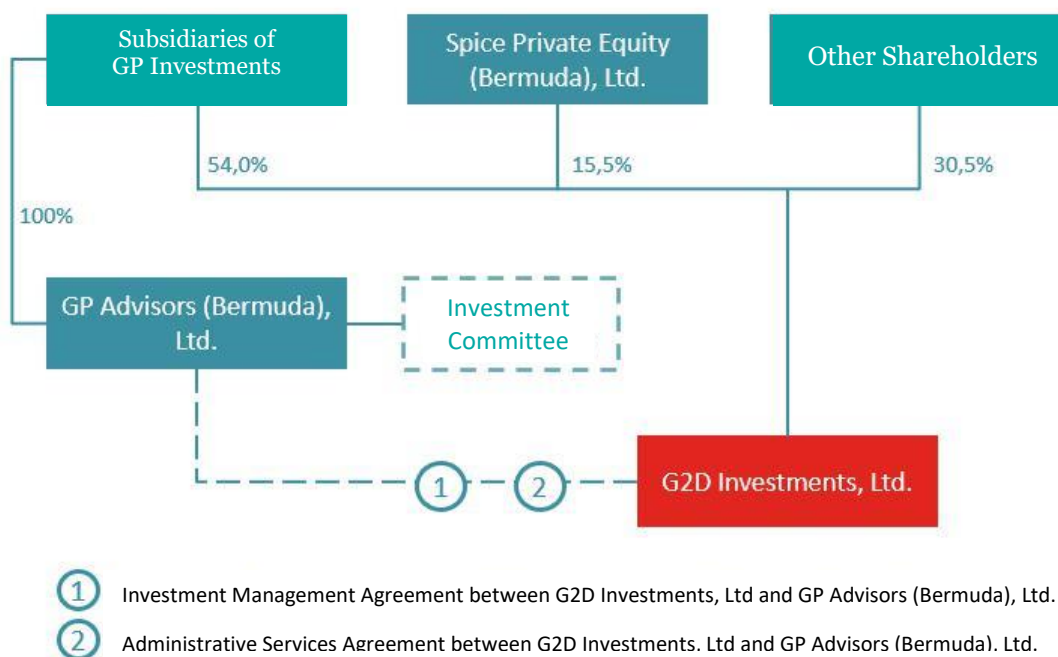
Subsidiaries of GP Investments

Spice Private Equity (Bermuda), Ltd.

Other Shareholders

54,0%

15,5%

30,5%

100%

GP Advisors (Bermuda), Ltd.

Investment Committee

1

2

G2D Investments, Ltd.

1 Investment Management Agreement between G2D Investments, Ltd and GP Advisors (Bermuda), Ltd.

2 Administrative Services Agreement between G2D Investments, Ltd and GP Advisors (Bermuda), Ltd.